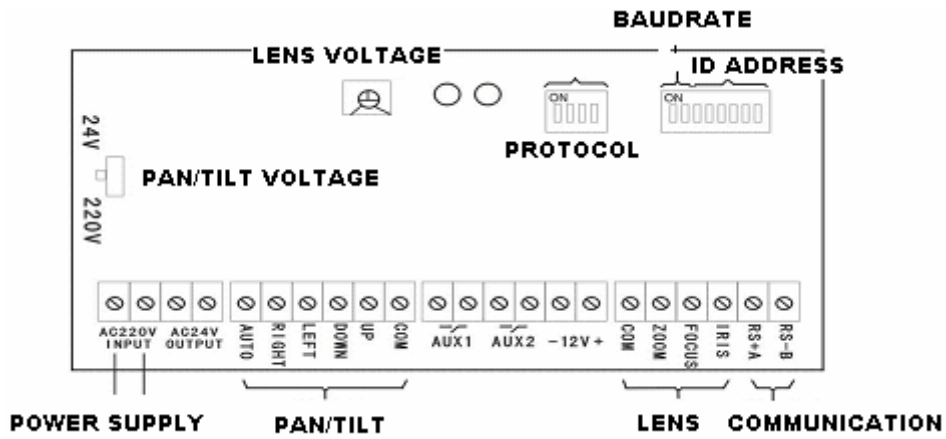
BAUDRATE

LENS VOLTAGE

ID ADDRESS

ON

ON

PROTOCOL

24V

PAN/TILT VOLTAGE

220V

AC220V INPUT

AC24V OUTPUT

AUTO

RIGHT

LEFT

DOWN

UP

COM

AUX1

AUX2

−12V+

COM

ZOOM

FOCUS

IRIS

RS+A

RS−B

POWER SUPPLY

PAN/TILT

LENS

COMMUNICATION